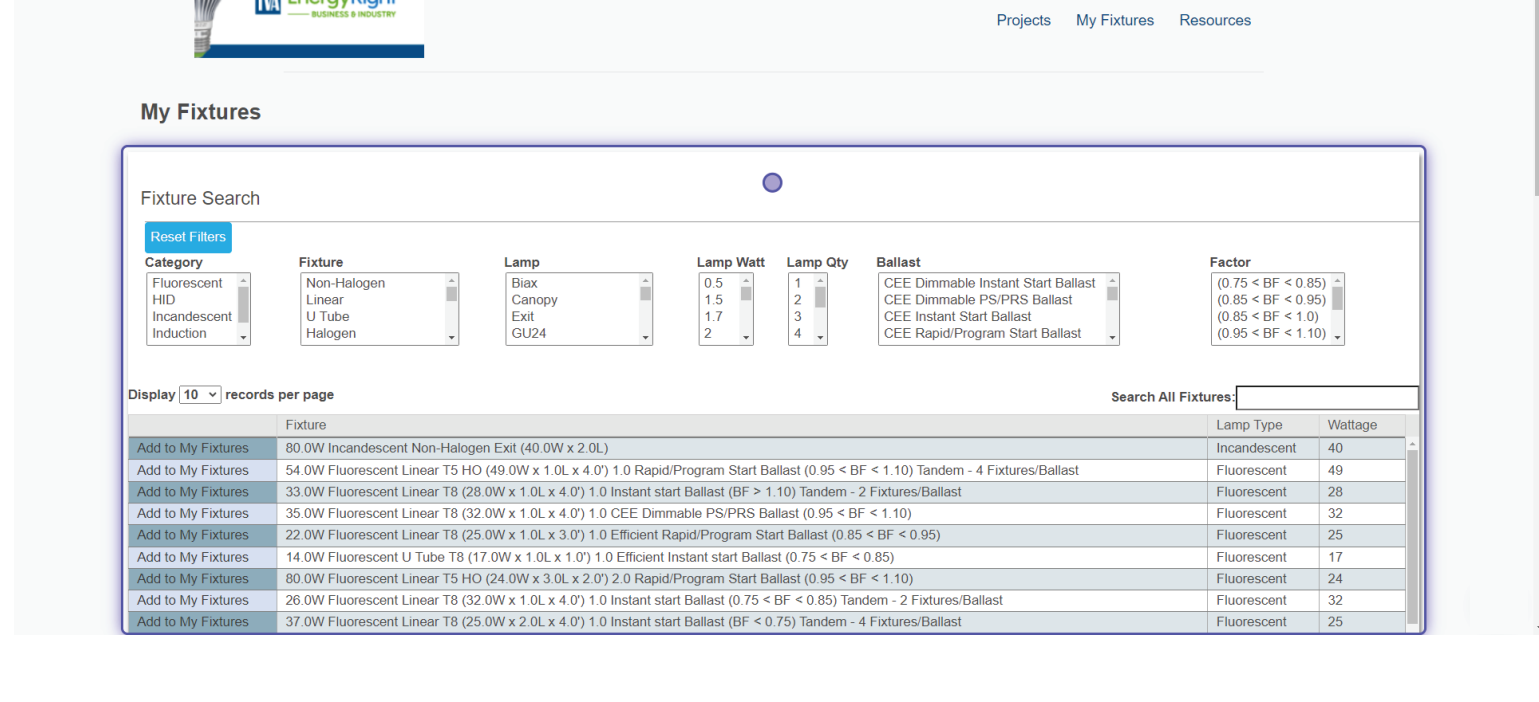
EnergyRight
BUSINESS & INDUSTRY

Projects My Fixtures Resources

My Fixtures

Fixture Search

Reset Filters

Category
Fluorescent
HID
Incandescent
Induction

Fixture
Non-Halogen
Linear
U Tube
Halogen

Lamp
Biax
Canopy
Exit
GU24

Lamp Watt
0.5
1.5
1.7
2

Lamp Qty
1
2
3
4

Ballast
CEE Dimmable Instant Start Ballast
CEE Dimmable PS/PRS Ballast
CEE Instant Start Ballast
CEE Rapid/Program Start Ballast

Factor
(0.75 < BF < 0.85)
(0.85 < BF < 0.95)
(0.85 < BF < 1.0)
(0.95 < BF < 1.10)

Display 10 records per page

Search All Fixtures:

| | Fixture | Lamp Type | Wattage |
|---|---|---|---|
| Add to My Fixtures | 80.0W Incandescent Non-Halogen Exit (40.0W x 2.0L) | Incandescent | 40 |
| Add to My Fixtures | 54.0W Fluorescent Linear T5 HO (49.0W x 1.0L x 4.0') 1.0 Rapid/Program Start Ballast (0.95 < BF < 1.10) Tandem - 4 Fixtures/Ballast | Fluorescent | 49 |
| Add to My Fixtures | 33.0W Fluorescent Linear T8 (28.0W x 1.0L x 4.0') 1.0 Instant start Ballast (BF > 1.10) Tandem - 2 Fixtures/Ballast | Fluorescent | 28 |
| Add to My Fixtures | 35.0W Fluorescent Linear T8 (32.0W x 1.0L x 4.0') 1.0 CEE Dimmable PS/PRS Ballast (0.95 < BF < 1.10) | Fluorescent | 32 |
| Add to My Fixtures | 22.0W Fluorescent Linear T8 (25.0W x 1.0L x 3.0') 1.0 Efficient Rapid/Program Start Ballast (0.85 < BF < 0.95) | Fluorescent | 25 |
| Add to My Fixtures | 14.0W Fluorescent U Tube T8 (17.0W x 1.0L x 1.0') 1.0 Efficient Instant start Ballast (0.75 < BF < 0.85) | Fluorescent | 17 |
| Add to My Fixtures | 80.0W Fluorescent Linear T5 HO (24.0W x 3.0L x 2.0') 2.0 Rapid/Program Start Ballast (0.95 < BF < 1.10) | Fluorescent | 24 |
| Add to My Fixtures | 26.0W Fluorescent Linear T8 (32.0W x 1.0L x 4.0') 1.0 Instant start Ballast (0.75 < BF < 0.85) Tandem - 2 Fixtures/Ballast | Fluorescent | 32 |
| Add to My Fixtures | 37.0W Fluorescent Linear T8 (25.0W x 2.0L x 4.0') 1.0 Instant start Ballast (BF < 0.75) Tandem - 4 Fixtures/Ballast | Fluorescent | 25 |